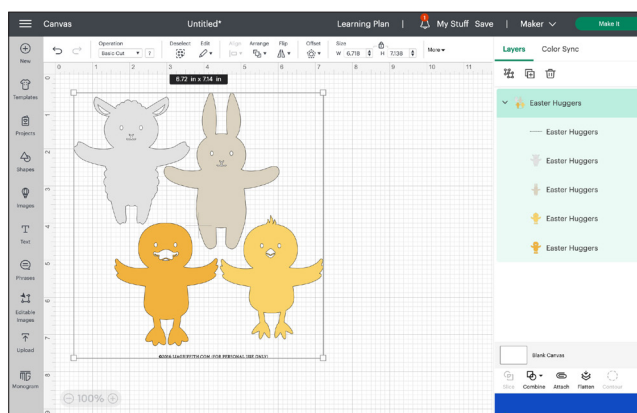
Canvas

Untitled*

Learning Plan | My Stuff Save | Maker

Make It

New

Templates

Projects

Shapes

Images

Text

Phrases

Editable Images

Upload

Monogram

Operation
Basic Cut

Deselect

Edit

Align

Arrange

Flip

Offset

Size
W 6.718
H 7.138

More

6.72 in x 7.14 in

0 1 2 3 4 5 6 7 8 9 10 11

©2024 LIACGRIFFITH.COM (FOR PERSONAL USE ONLY)

100%

Layers

Color Sync

Easter Huggers

Easter Huggers

Easter Huggers

Easter Huggers

Easter Huggers

Easter Huggers

Blank Canvas

Slice

Combine

Attach

Flatten

Contour